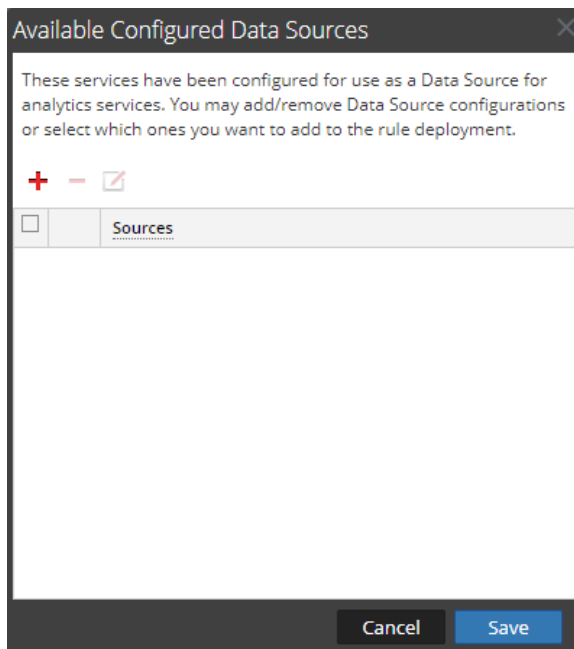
Available Configured Data Sources

These services have been configured for use as a Data Source for analytics services. You may add/remove Data Source configurations or select which ones you want to add to the rule deployment.

| | Sources |
|---|---|

Cancel Save